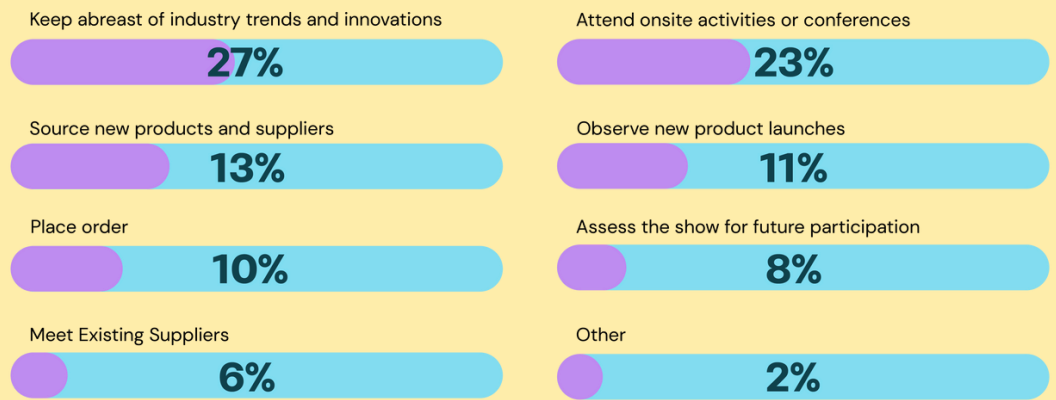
Keep abreast of industry trends and innovations

27%

Source new products and suppliers

13%

Place order

10%

Meet Existing Suppliers

6%

Attend onsite activities or conferences

23%

Observe new product launches

11%

Assess the show for future participation

8%

Other

2%